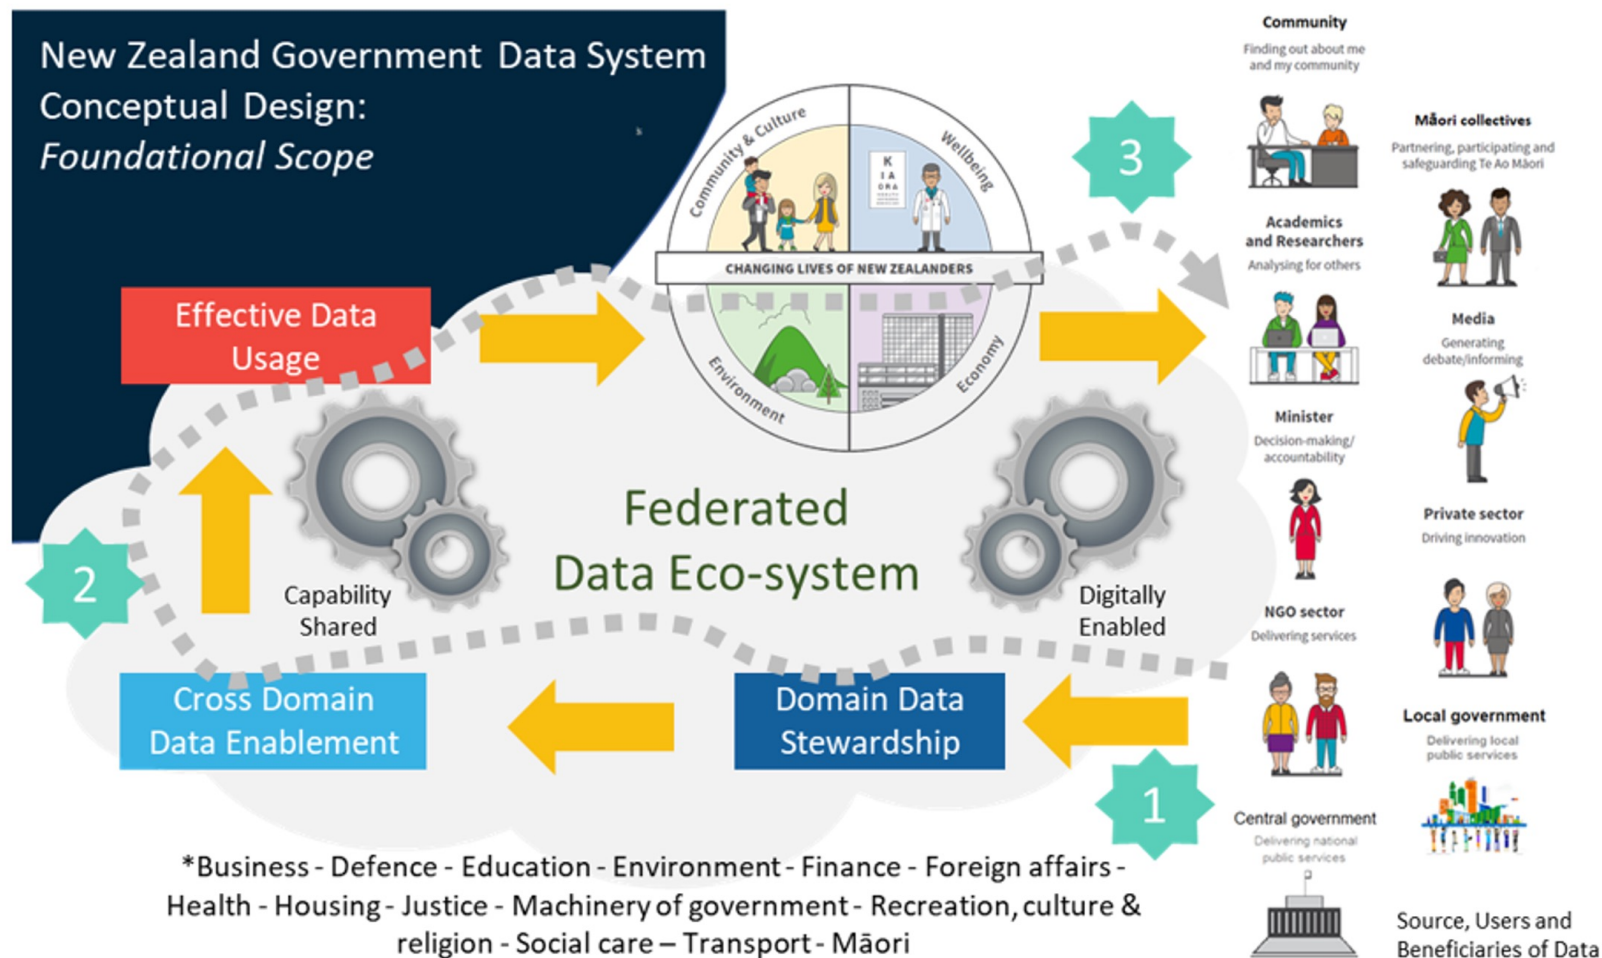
New Zealand Government Data System Conceptual Design: *Foundational Scope*

Community & Culture

Wellbeing

K
IA
ORA

CHANGING LIVES OF NEW ZEALANDERS

Environment

Economy

3

Effective Data Usage

Federated Data Eco-system

2

Capability Shared

Digitally Enabled

Cross Domain Data Enablement

Domain Data Stewardship

1

*Business - Defence - Education - Environment - Finance - Foreign affairs - Health - Housing - Justice - Machinery of government - Recreation, culture & religion - Social care – Transport - Māori

Community
Finding out about me and my community

Māori collectives
Partnering, participating and safeguarding Te Ao Māori

Academics and Researchers
Analysing for others

Media
Generating debate/informing

Minister
Decision-making/ accountability

Private sector
Driving innovation

NGO sector
Delivering services

Local government
Delivering local public services

Central government
Delivering national public services

Source, Users and Beneficiaries of Data